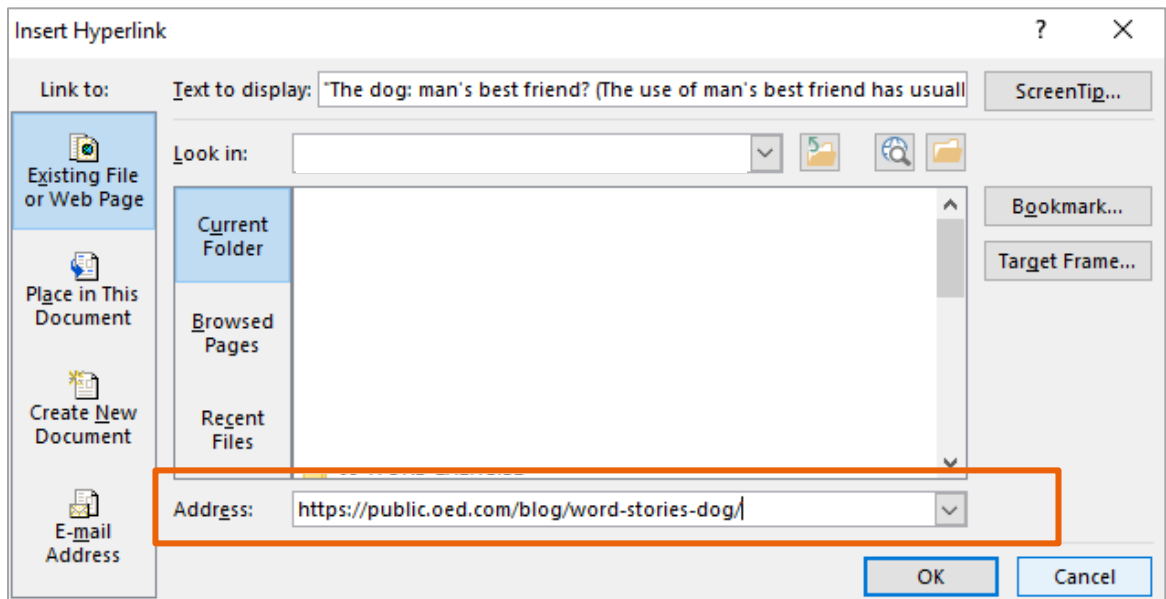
Insert Hyperlink

?

Link to:

Existing File or Web Page

Place in This Document

Create New Document

E-mail Address

Text to display: "The dog: man's best friend? (The use of man's best friend has usuall

ScreenTip...

Look in:

Current Folder

Browsed Pages

Recent Files

Bookmark...

Target Frame...

Address: https://public.oed.com/blog/word-stories-dog/

OK

Cancel